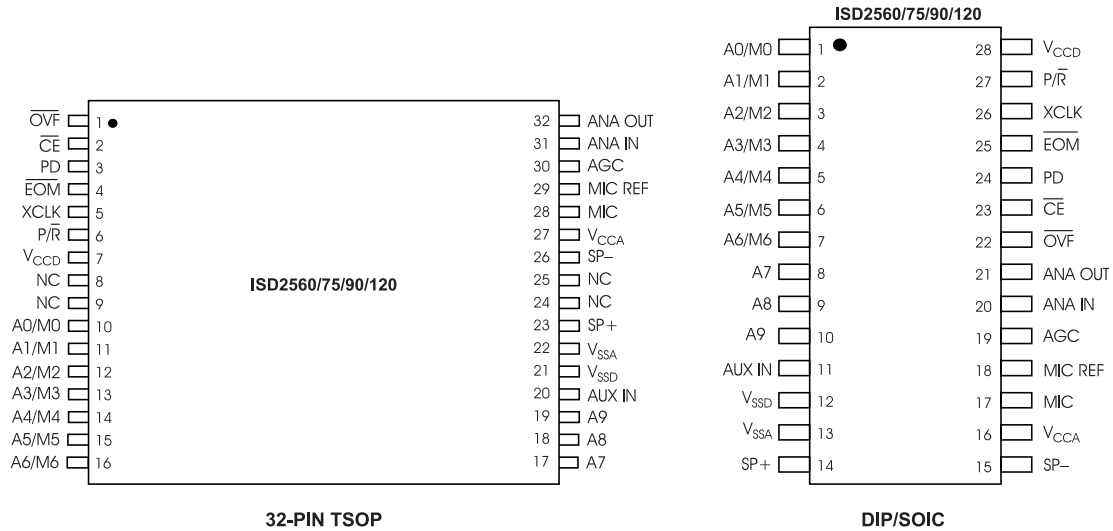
$\overline{OVF}$ 1
$\overline{CE}$ 2
PD 3
$\overline{EOM}$ 4
XCLK 5
P/$\overline{R}$ 6
$V_{CCD}$ 7
NC 8
NC 9
A0/M0 10
A1/M1 11
A2/M2 12
A3/M3 13
A4/M4 14
A5/M5 15
A6/M6 16

32 ANA OUT
31 ANA IN
30 AGC
29 MIC REF
28 MIC
27 $V_{CCA}$
26 SP–
25 NC
24 NC
23 SP+
22 $V_{SSA}$
21 $V_{SSD}$
20 AUX IN
19 A9
18 A8
17 A7

ISD2560/75/90/120

32-PIN TSOP

ISD2560/75/90/120

A0/M0 1
A1/M1 2
A2/M2 3
A3/M3 4
A4/M4 5
A5/M5 6
A6/M6 7
A7 8
A8 9
A9 10
AUX IN 11
$V_{SSD}$ 12
$V_{SSA}$ 13
SP+ 14

28 $V_{CCD}$
27 P/$\overline{R}$
26 XCLK
25 $\overline{EOM}$
24 PD
23 $\overline{CE}$
22 $\overline{OVF}$
21 ANA OUT
20 ANA IN
19 AGC
18 MIC REF
17 MIC
16 $V_{CCA}$
15 SP–

DIP/SOIC